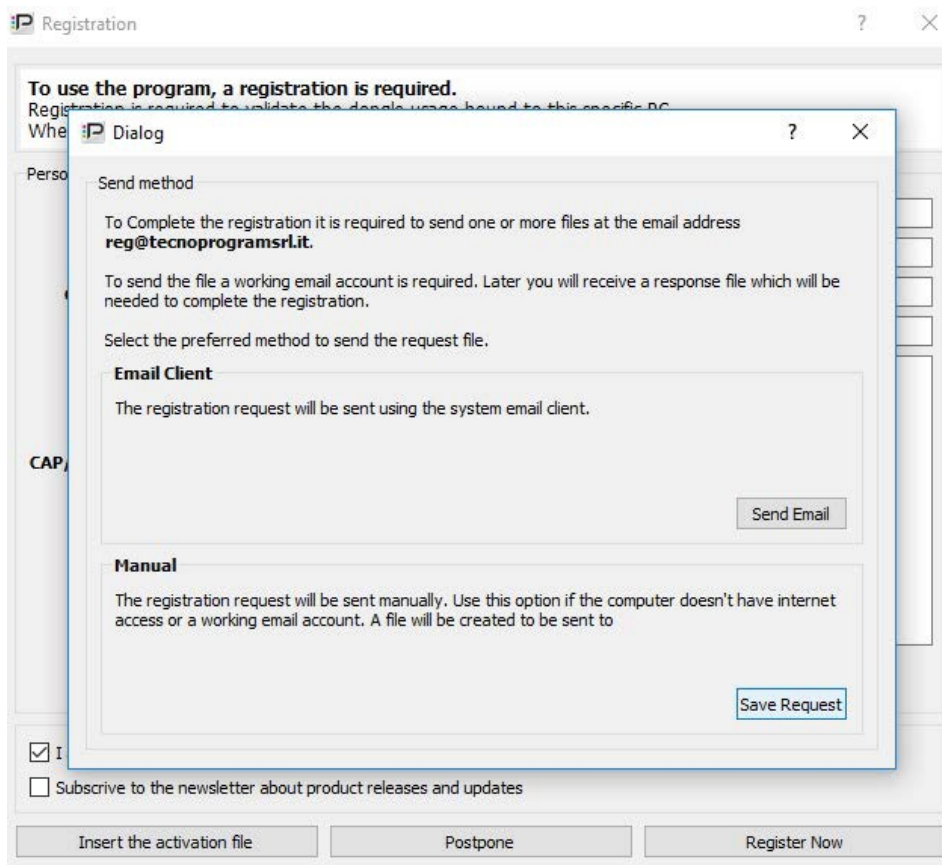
Registration ? ×

To use the program, a registration is required.
Registration is required to validate the dongle usage bound to this specific PC.
Whe

Perso

CAP/

Dialog ? ×

Send method

To Complete the registration it is required to send one or more files at the email address **reg@tecnoprogramsrl.it.**

To send the file a working email account is required. Later you will receive a response file which will be needed to complete the registration.

Select the preferred method to send the request file.

**Email Client**

The registration request will be sent using the system email client.

Send Email

**Manual**

The registration request will be sent manually. Use this option if the computer doesn't have internet access or a working email account. A file will be created to be sent to

Save Request

☑ I

☐ Subscrive to the newsletter about product releases and updates

Insert the activation file | Postpone | Register Now